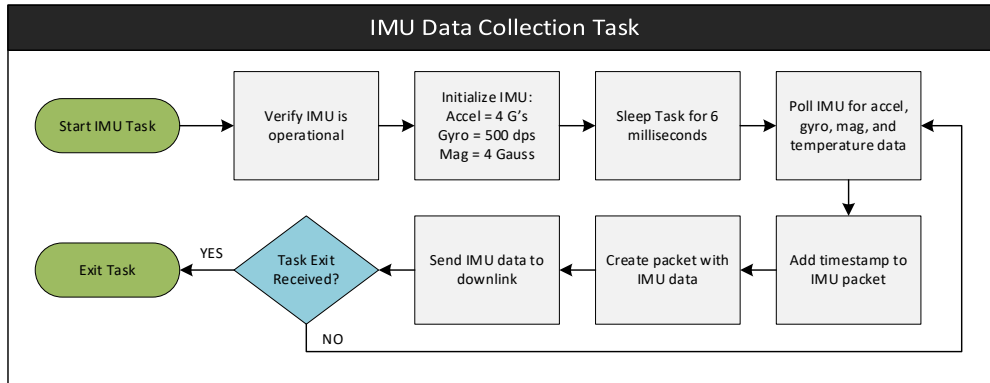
IMU Data Collection Task

Start IMU Task

Verify IMU is operational

Initialize IMU:
Accel = 4 G's
Gyro = 500 dps
Mag = 4 Gauss

Sleep Task for 6 milliseconds

Poll IMU for accel, gyro, mag, and temperature data

Add timestamp to IMU packet

Create packet with IMU data

Send IMU data to downlink

Task Exit Received?

YES

Exit Task

NO